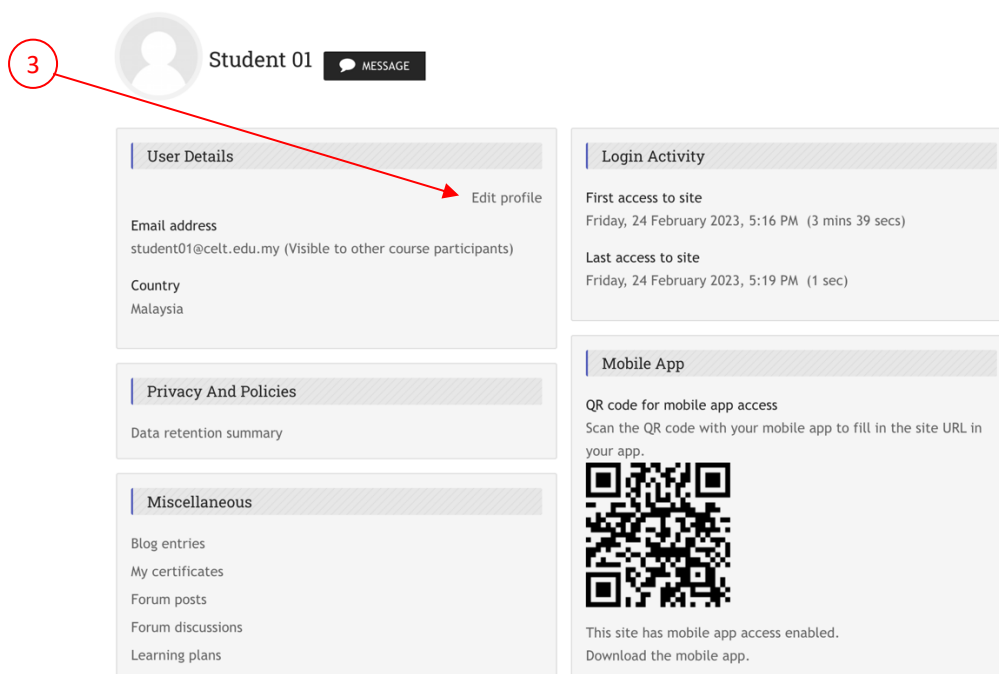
3

Student 01 MESSAGE

User Details

Edit profile

Email address
student01@celt.edu.my (Visible to other course participants)

Country
Malaysia

Privacy And Policies

Data retention summary

Miscellaneous

Blog entries
My certificates
Forum posts
Forum discussions
Learning plans

Login Activity

First access to site
Friday, 24 February 2023, 5:16 PM (3 mins 39 secs)

Last access to site
Friday, 24 February 2023, 5:19 PM (1 sec)

Mobile App

QR code for mobile app access
Scan the QR code with your mobile app to fill in the site URL in your app.

This site has mobile app access enabled.
Download the mobile app.